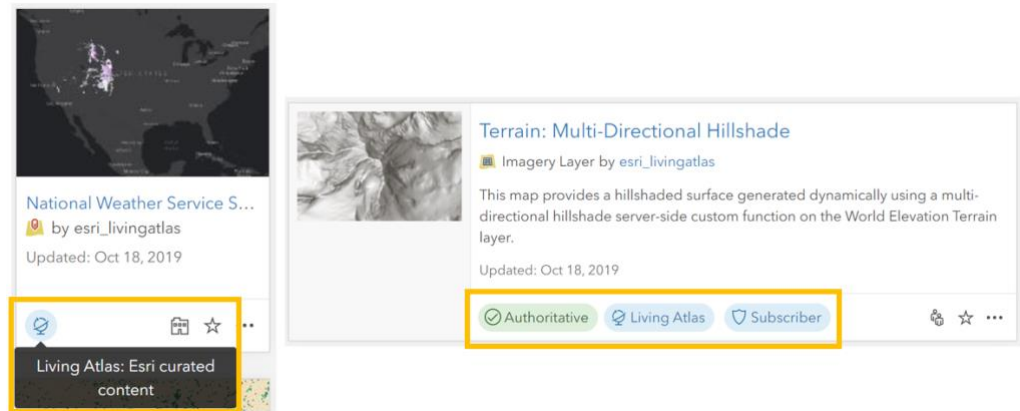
National Weather Service S...

by esri_livingatlas

Updated: Oct 18, 2019

Living Atlas: Esri curated content

Terrain: Multi-Directional Hillshade

Imagery Layer by esri_livingatlas

This map provides a hillshaded surface generated dynamically using a multi-directional hillshade server-side custom function on the World Elevation Terrain layer.

Updated: Oct 18, 2019

Authoritative Living Atlas Subscriber